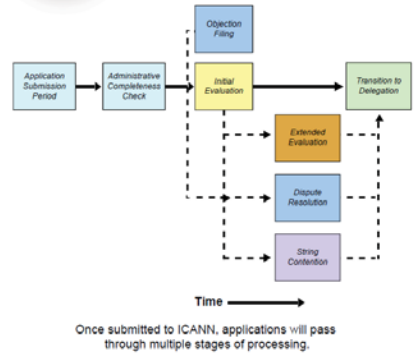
Objection Filing

Application Submission Period

Administrative Completeness Check

Initial Evaluation

Transition to Delegation

Extended Evaluation

Dispute Resolution

String Contention

Time

Once submitted to ICANN, applications will pass through multiple stages of processing.